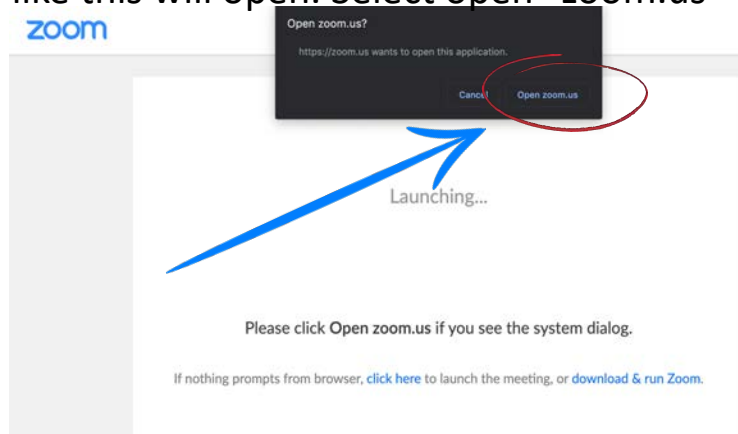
like this will open. Select open "zoom.us"

zoom

Open zoom.us?

https://zoom.us wants to open this application.

Cancel

Open zoom.us

Launching...

Please click Open zoom.us if you see the system dialog.

If nothing prompts from browser, click here to launch the meeting, or download & run Zoom.